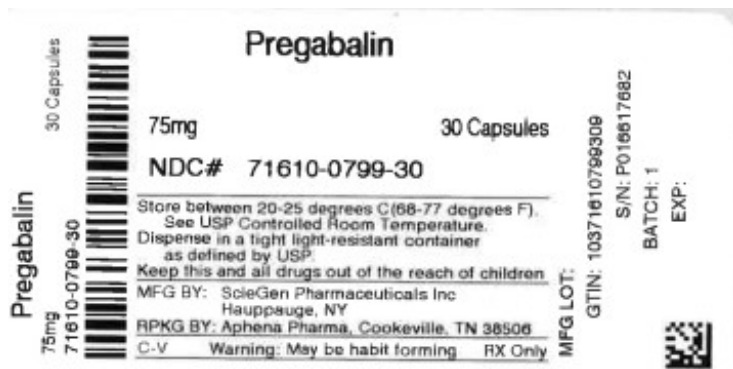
Pregabalin
75mg
71610-0799-30
30 Capsules

Pregabalin

75mg 30 Capsules

NDC# 71610-0799-30

Store between 20-25 degrees C(68-77 degrees F). See USP Controlled Room Temperature.
Dispense in a tight light-resistant container as defined by USP.
Keep this and all drugs out of the reach of children

MFG BY: ScieGen Pharmaceuticals Inc Hauppauge, NY
RPKG BY: Aphena Pharma, Cookeville, TN 38506
C-V Warning: May be habit forming RX Only

MFG LOT:
GTIN: 10371610799309
S/N: P016617682
BATCH: 1
EXP: